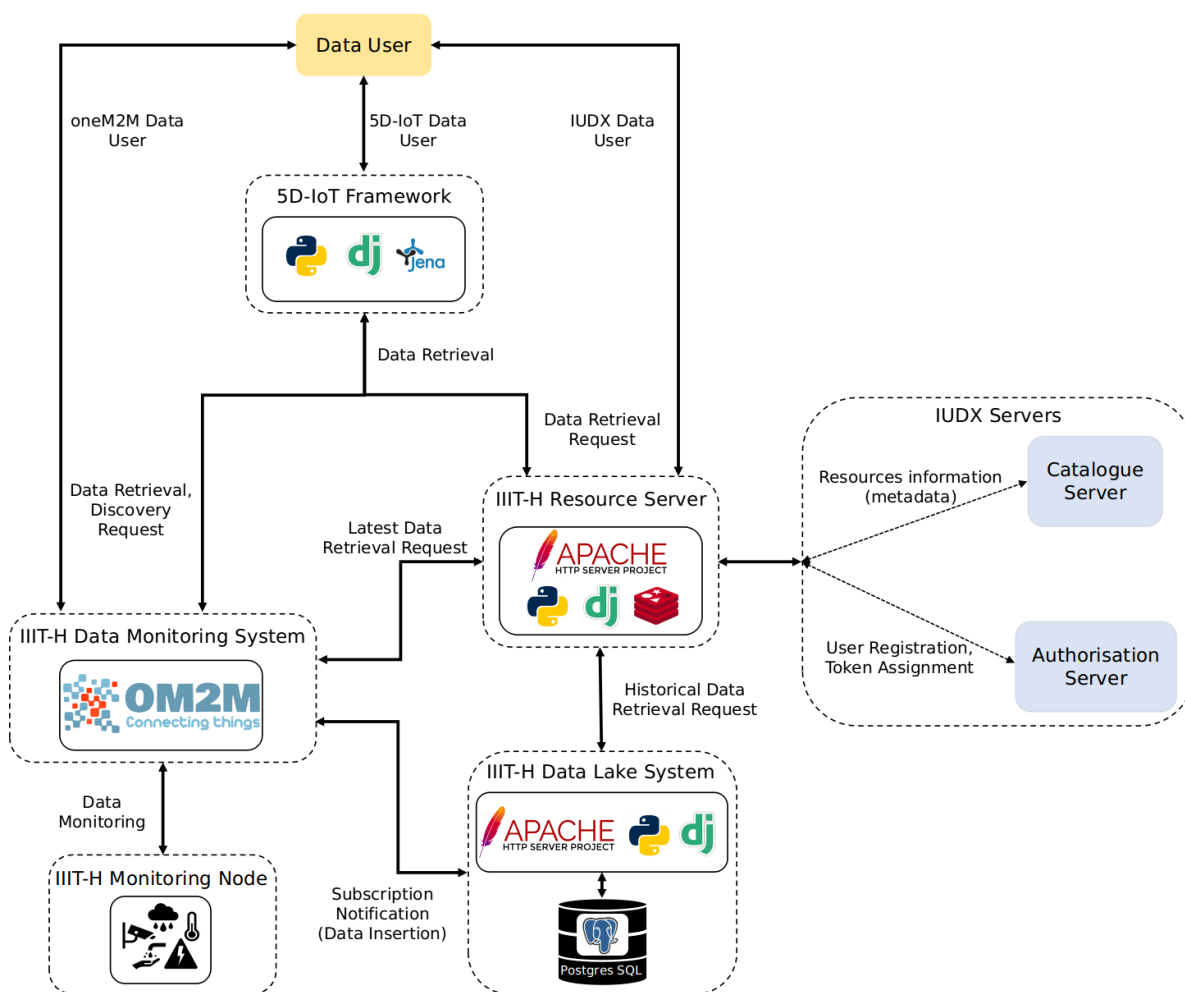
Data User

oneM2M Data User

5D-IoT Data User

IUDX Data User

5D-IoT Framework

dj

Jena

Data Retrieval

Data Retrieval Request

IUDX Servers

Resources information (metadata)

Catalogue Server

Data Retrieval, Discovery Request

IIIT-H Resource Server

Latest Data Retrieval Request

APACHE HTTP SERVER PROJECT

dj

User Registration, Token Assignment

Authorisation Server

IIIT-H Data Monitoring System

OM2M Connecting things

Historical Data Retrieval Request

IIIT-H Data Lake System

APACHE HTTP SERVER PROJECT

dj

Data Monitoring

IIIT-H Monitoring Node

Subscription Notification (Data Insertion)

Postgres SQL